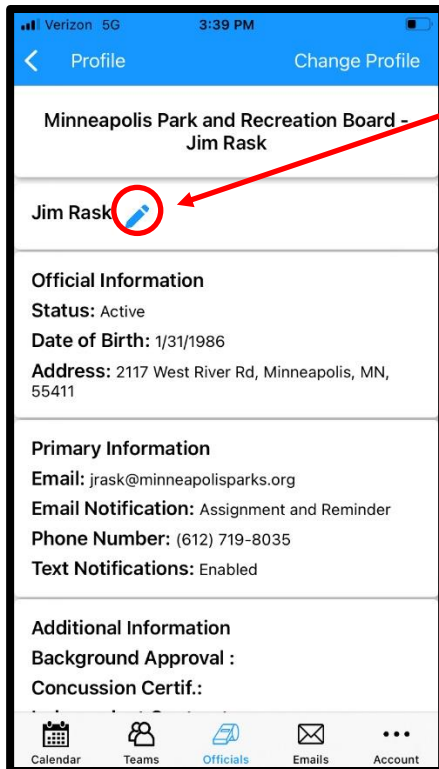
Verizon 5G 3:39 PM

Profile Change Profile

Minneapolis Park and Recreation Board - Jim Rask

Jim Rask

Official Information
Status: Active
Date of Birth: 1/31/1986
Address: 2117 West River Rd, Minneapolis, MN, 55411

Primary Information
Email: jrask@minneapolisparks.org
Email Notification: Assignment and Reminder
Phone Number: (612) 719-8035
Text Notifications: Enabled

Additional Information
Background Approval :
Concussion Certif.:
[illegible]

Calendar Teams Officials Emails Account